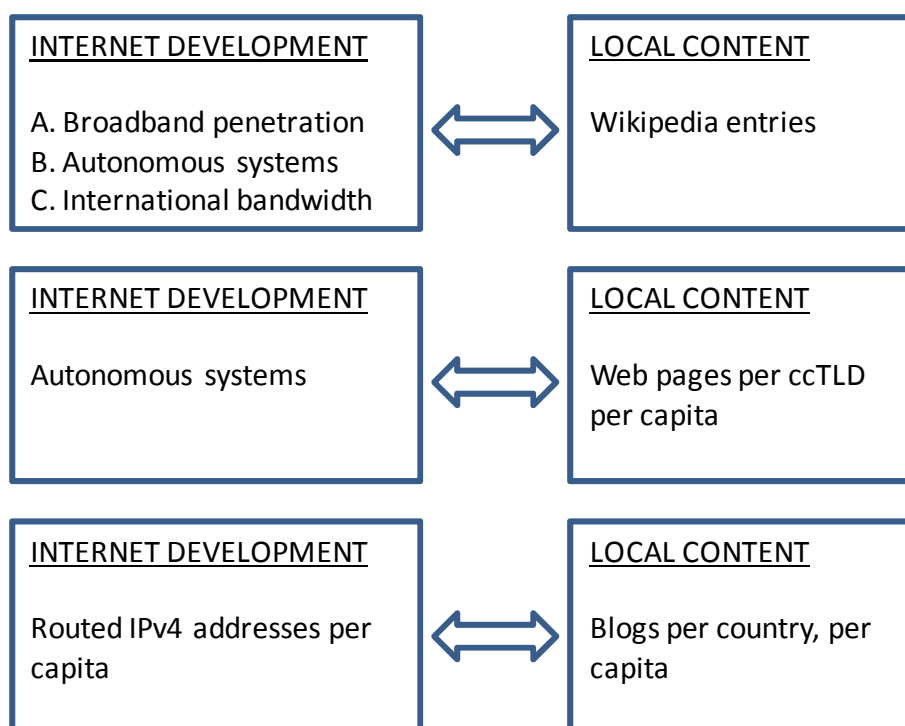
INTERNET DEVELOPMENT

A. Broadband penetration
B. Autonomous systems
C. International bandwidth

LOCAL CONTENT

Wikipedia entries

INTERNET DEVELOPMENT

Autonomous systems

LOCAL CONTENT

Web pages per ccTLD per capita

INTERNET DEVELOPMENT

Routed IPv4 addresses per capita

LOCAL CONTENT

Blogs per country, per capita